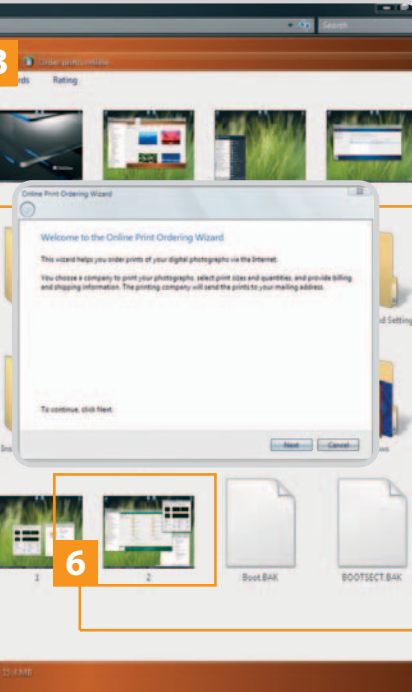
Search

3

Order prints online

rds

Rating

Online Print Ordering Wizard

Welcome to the Online Print Ordering Wizard

This wizard helps you order prints of your digital photographs via the Internet.

You choose a company to print your photographs, select print sizes and quantities, and provide billing and shipping information. The printing company will send the prints to your mailing address.

To continue, click Next.

Next

Cancel

d Setting

Ins

6

1

2

Boot.BAK

BOOTSECT.BAK

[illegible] MB